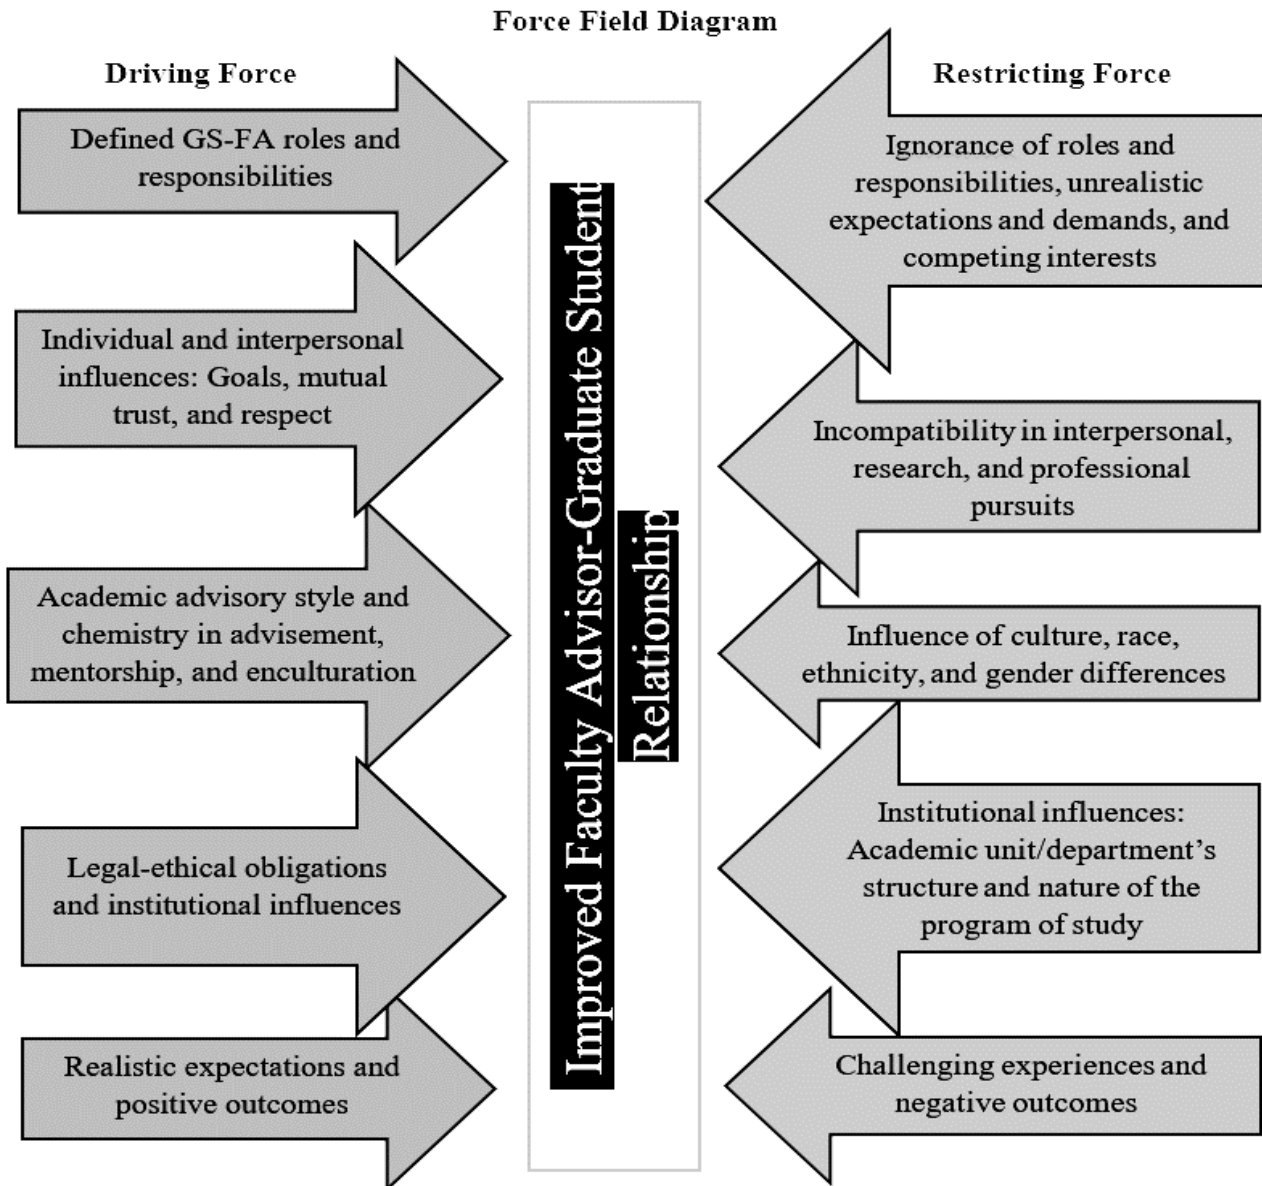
Force Field Diagram

Driving Force

Restricting Force

Defined GS-FA roles and responsibilities

Individual and interpersonal influences: Goals, mutual trust, and respect

Academic advisory style and chemistry in advisement, mentorship, and enculturation

Legal-ethical obligations and institutional influences

Realistic expectations and positive outcomes

Improved Faculty Advisor-Graduate Student Relationship

Ignorance of roles and responsibilities, unrealistic expectations and demands, and competing interests

Incompatibility in interpersonal, research, and professional pursuits

Influence of culture, race, ethnicity, and gender differences

Institutional influences: Academic unit/department's structure and nature of the program of study

Challenging experiences and negative outcomes